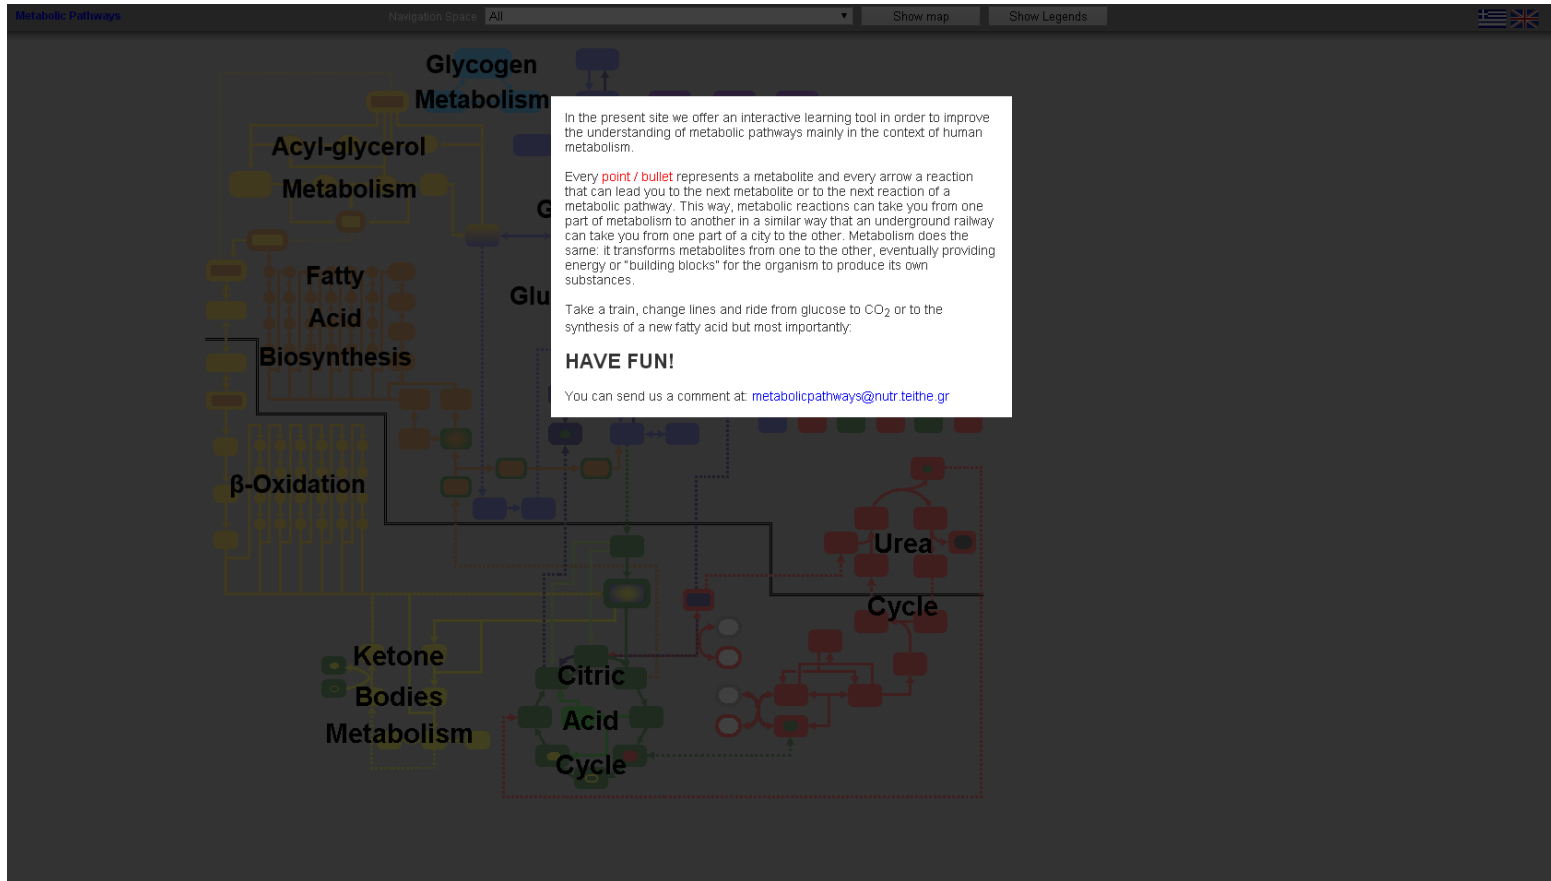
Metabolic Pathways

Navigation Space: All

Show map

Show Legends

In the present site we offer an interactive learning tool in order to improve the understanding of metabolic pathways mainly in the context of human metabolism.

Every point / bullet represents a metabolite and every arrow a reaction that can lead you to the next metabolite or to the next reaction of a metabolic pathway. This way, metabolic reactions can take you from one part of metabolism to another in a similar way that an underground railway can take you from one part of a city to the other. Metabolism does the same: it transforms metabolites from one to the other, eventually providing energy or "building blocks" for the organism to produce its own substances.

Take a train, change lines and ride from glucose to $CO_2$ or to the synthesis of a new fatty acid but most importantly:

HAVE FUN!

You can send us a comment at: metabolicpathways@nutr.teithe.gr

Glycogen Metabolism

Acyl-glycerol Metabolism

Fatty Acid Biosynthesis

G

Glu

β-Oxidation

Urea Cycle

Ketone Bodies Metabolism

Citric Acid Cycle